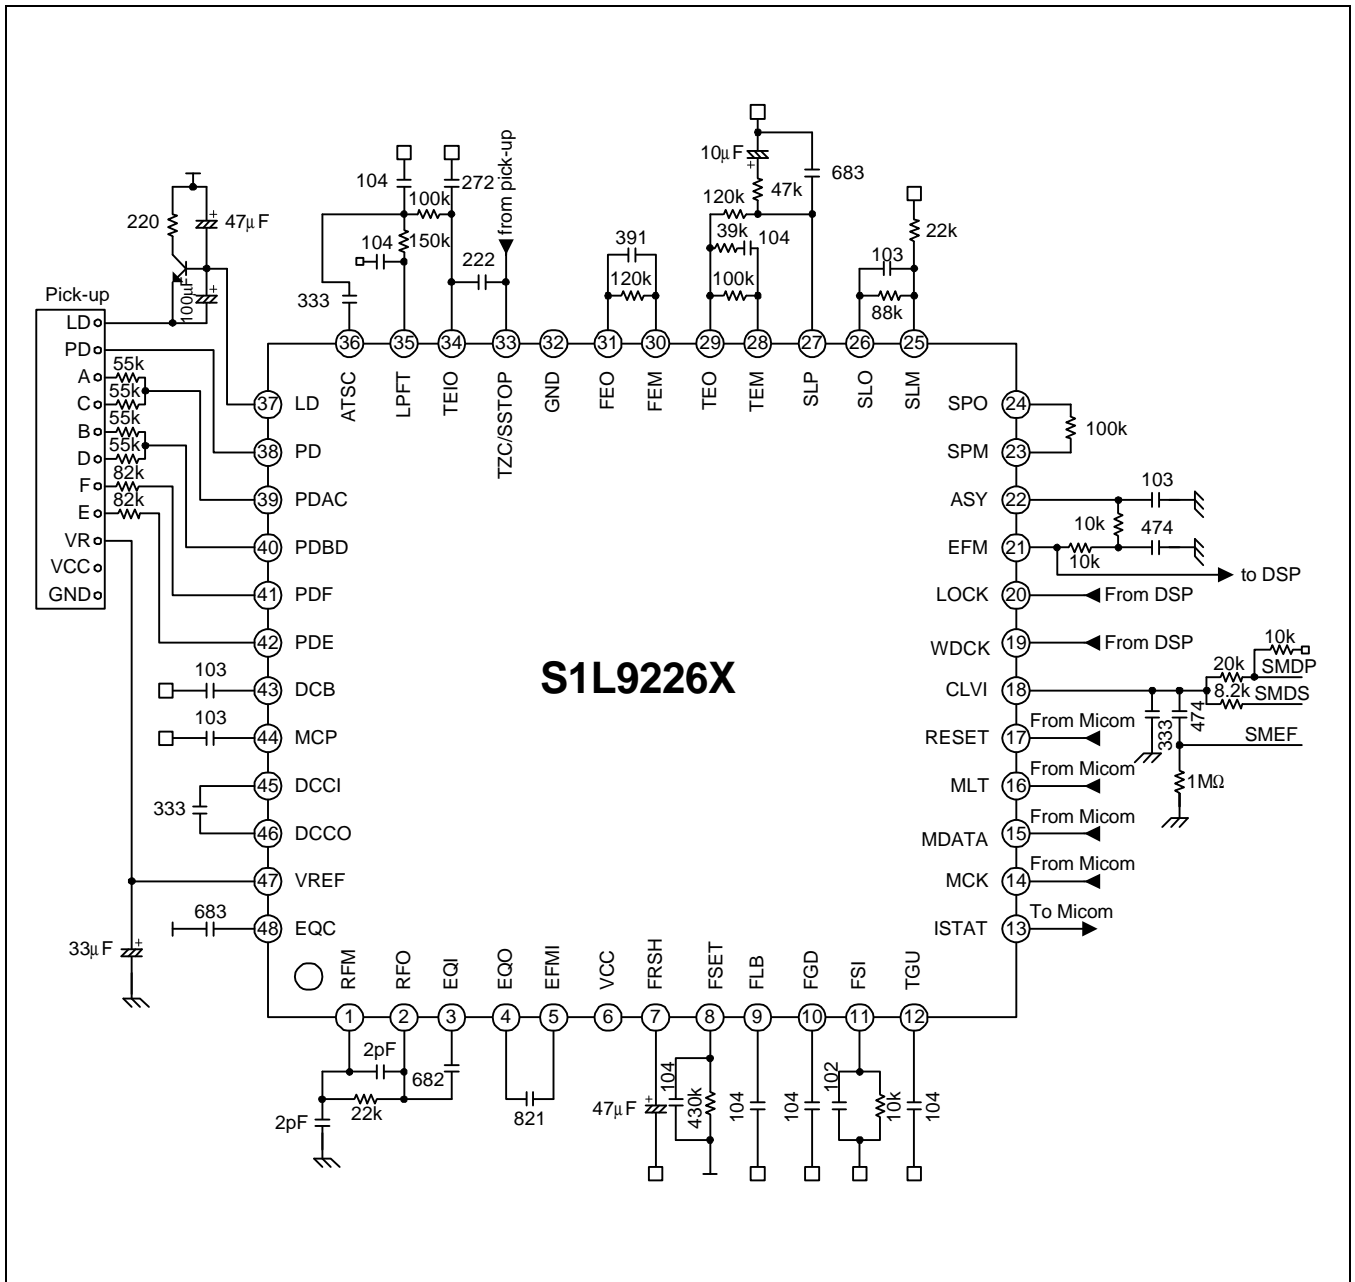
S1L9226X

Pick-up
LD
PD
A
C
B
D
F
E
VR
VCC
GND

220
47μF
100μF
55k
55k
55k
55k
82k
82k

104
333
104
100k
150k
272
222
from pick-up
391
120k
10μF
120k
47k
683
39k
104
100k
103
22k
88k

36 ATSC
35 LPFT
34 TEIO
33 TZC/SSTOP
32 GND
31 FEO
30 FEM
29 TEO
28 TEM
27 SLP
26 SLO
25 SLM

37 LD
38 PD
39 PDAC
40 PDBD
41 PDF
42 PDE
43 DCB
44 MCP
45 DCCI
46 DCCO
47 VREF
48 EQC

103
103
333
683
33μF

24 SPO
23 SPM
22 ASY
21 EFM
20 LOCK
19 WDCK
18 CLVI
17 RESET
16 MLT
15 MDATA
14 MCK
13 ISTAT

100k
103
10k
474
10k
to DSP
From DSP
From DSP
10k
20k
SMDP
8.2k
SMDS
333
474
SMEF
1MΩ
From Micom
From Micom
From Micom
From Micom
To Micom

RFM 1
RFO 2
EQI 3
EQO 4
EFMI 5
VCC 6
FRSH 7
FSET 8
FLB 9
FGD 10
FSI 11
TGU 12

2pF
682
22k
2pF
821
47μF
104
430k
104
104
102
10k
104